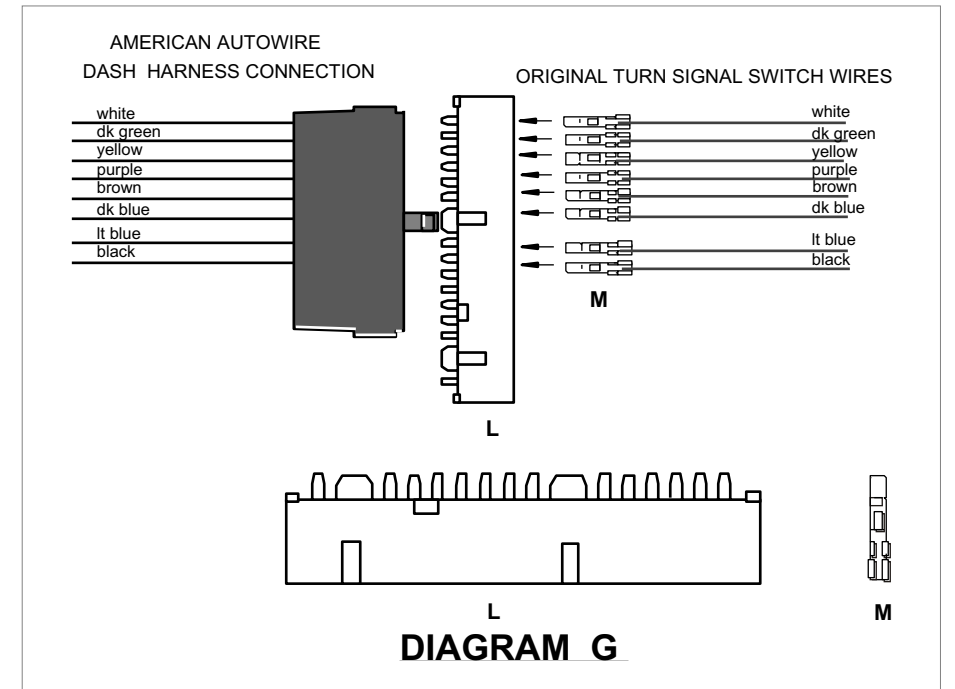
AMERICAN AUTOWIRE
DASH HARNESS CONNECTION

white
dk green
yellow
purple
brown
dk blue
lt blue
black

ORIGINAL TURN SIGNAL SWITCH WIRES

white
dk green
yellow
purple
brown
dk blue
lt blue
black

M

L

L

M

DIAGRAM G